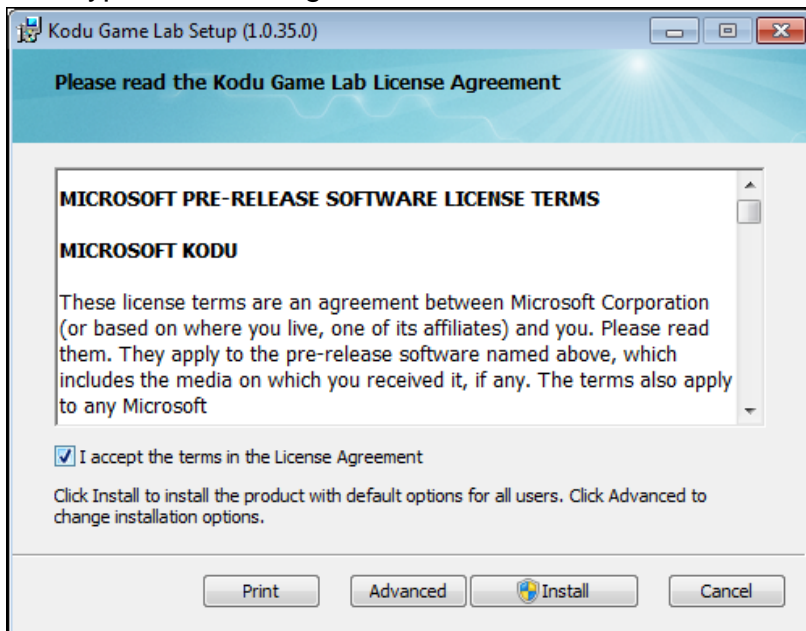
Kodu Game Lab Setup (1.0.35.0)

Please read the Kodu Game Lab License Agreement

MICROSOFT PRE-RELEASE SOFTWARE LICENSE TERMS

MICROSOFT KODU

These license terms are an agreement between Microsoft Corporation (or based on where you live, one of its affiliates) and you. Please read them. They apply to the pre-release software named above, which includes the media on which you received it, if any. The terms also apply to any Microsoft

I accept the terms in the License Agreement

Click Install to install the product with default options for all users. Click Advanced to change installation options.

Print | Advanced | Install | Cancel